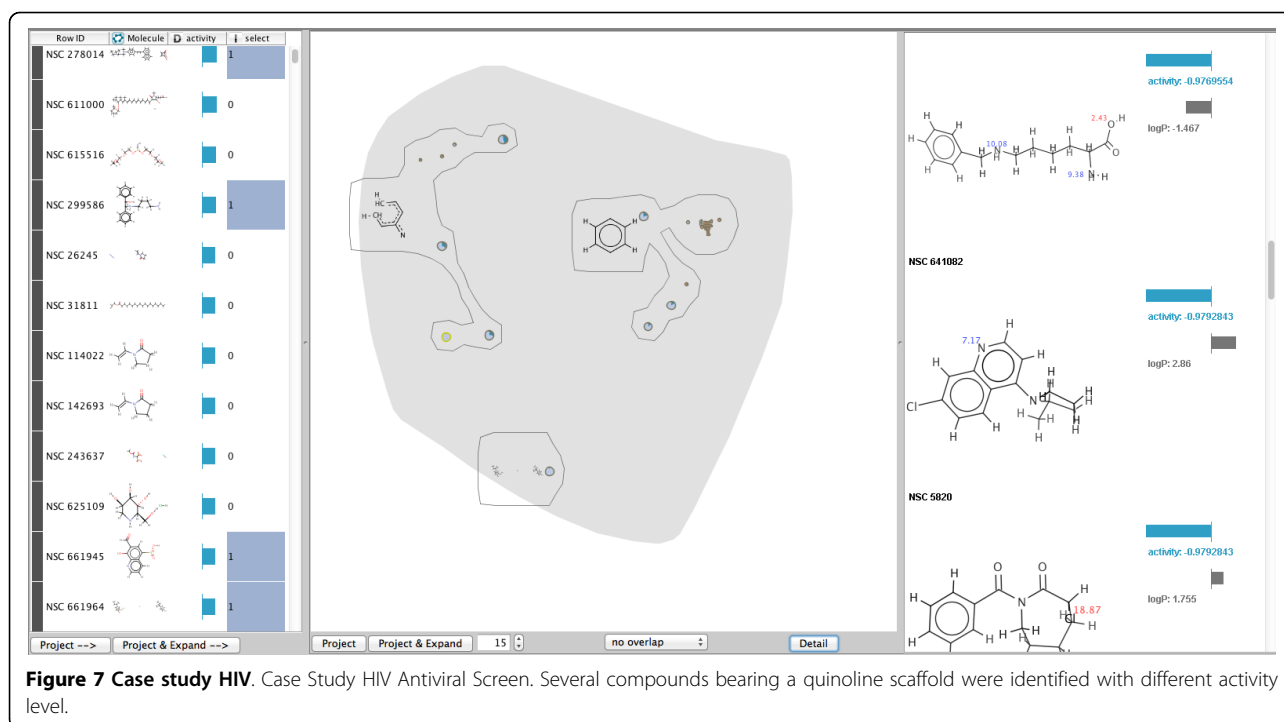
| Row ID | Molecule | activity | select |
|---|---|---|---|
| NSC 278014 | | | 1 |
| NSC 611000 | | | 0 |
| NSC 615516 | | | 0 |
| NSC 299586 | | | 1 |
| NSC 26245 | | | 0 |
| NSC 31811 | | | 0 |
| NSC 114022 | | | 0 |
| NSC 142693 | | | 0 |
| NSC 243637 | | | 0 |
| NSC 625109 | | | 0 |
| NSC 661945 | | | 1 |
| NSC 661964 | | | 1 |

Project --> Project & Expand -->

HC CH N H

Project Project & Expand 15 no overlap Detail

activity: -0.9769554
logP: -1.467
2.43 O H 10.08 N H 9.38 N H

NSC 641082
activity: -0.9792843
logP: 2.86
7.17 N H Cl

NSC 5820
activity: -0.9792843
logP: 1.755
O O N H 18.87

**Figure 7 Case study HIV**. Case Study HIV Antiviral Screen. Several compounds bearing a quinoline scaffold were identified with different activity level.